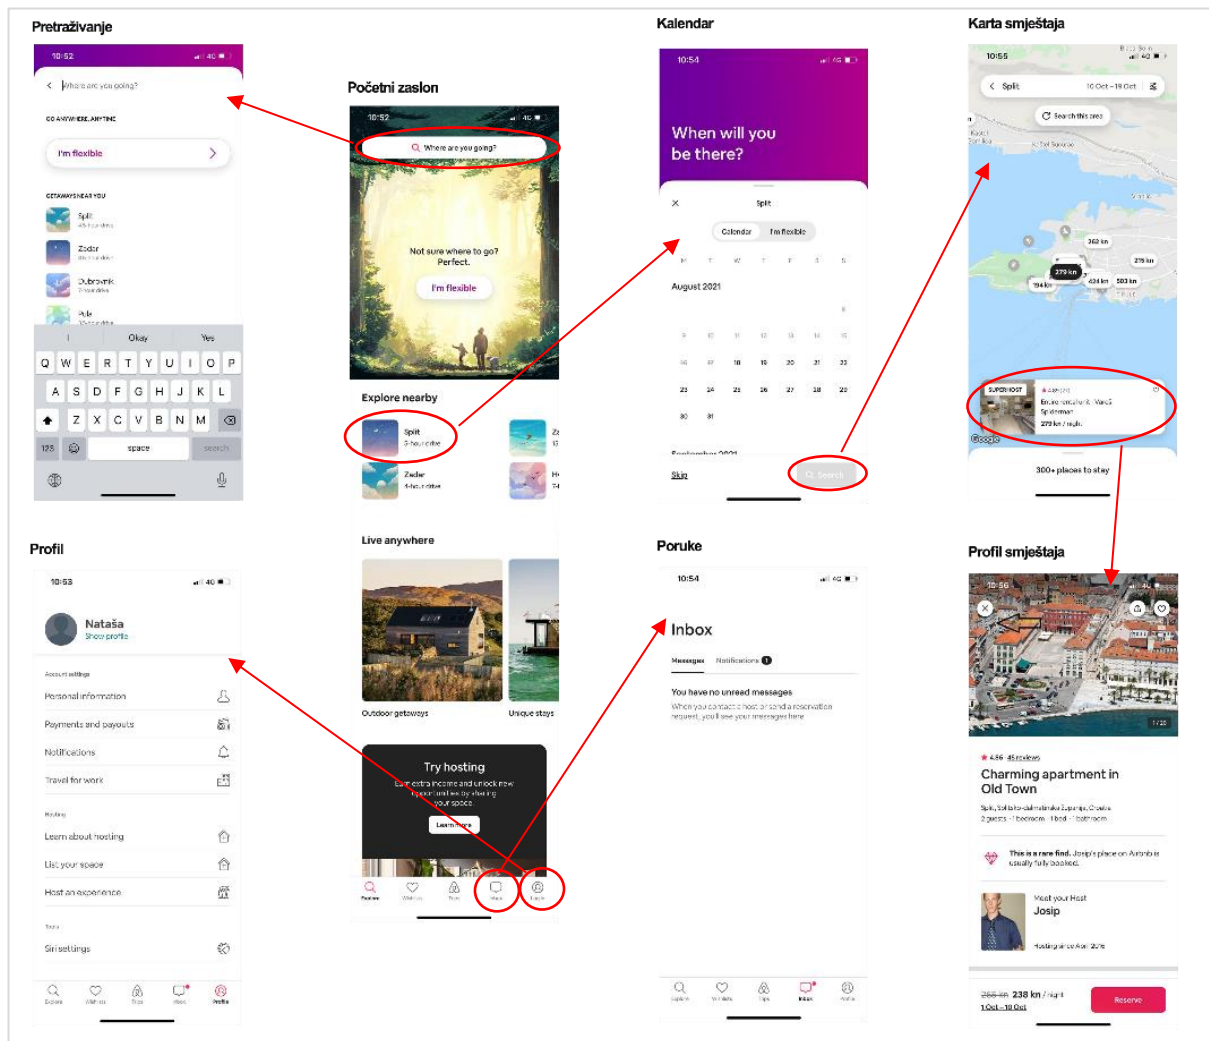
Pretraživanje

10:52

Where are you going?

GO ANYWHERE, ANYTIME

I'm flexible

GETAWAYS NEAR YOU

Split

Zadar

Dubrovnik

Pula

I Okay Yes

Q W E R T Y U I O P
A S D F G H J K L
Z X C V B N M
123 space search

Početni zaslon

10:52

Where are you going?

Not sure where to go? Perfect.

I'm flexible

Explore nearby

Split
Zadar

Live anywhere

Outdoor getaways
Unique stays

Try hosting

Earn extra income and unlock new opportunities by sharing your space.

Learn more

Kalendar

10:54

When will you be there?

Split

Calendar I'm flexible

August 2021

8
9 10 11 12 13 14 15
16 17 18 19 20 21 22
23 24 25 26 27 28 29
30 31

Skip
Search

Karta smještaja

10:55

Split
10 Oct – 19 Oct

Search this area

262 kn
275 kn
279 kn
194 kn
424 kn
593 kn

SUPERHOST
Entire rental unit · Marco
Spiderman
279 kn / night

300+ places to stay

Profil

10:53

Nataša
Show profile

Account settings

Personal information
Payments and payouts
Notifications
Travel for work

Hosting

Learn about hosting
List your space
Host an experience

Tools

Siri settings

Explore Wishlists Trips Inbox Profile

Poruke

10:54

Inbox

Messages Notifications 1

You have no unread messages

When you contact a host or send a reservation request, you'll see your messages here.

Profil smještaja

10:56

1 / 20

4.96 · 45 reviews

Charming apartment in Old Town

Split, Splitsko-dalmatinska županija, Croatia
2 guests · 1 bedroom · 1 bed · 1 bathroom

This is a rare find. Josip's place on Airbnb is usually fully booked.

Meet your Host
Josip

Hosting since April 2016

265 kn 238 kn / night
10 Oct – 19 Oct

Reserve